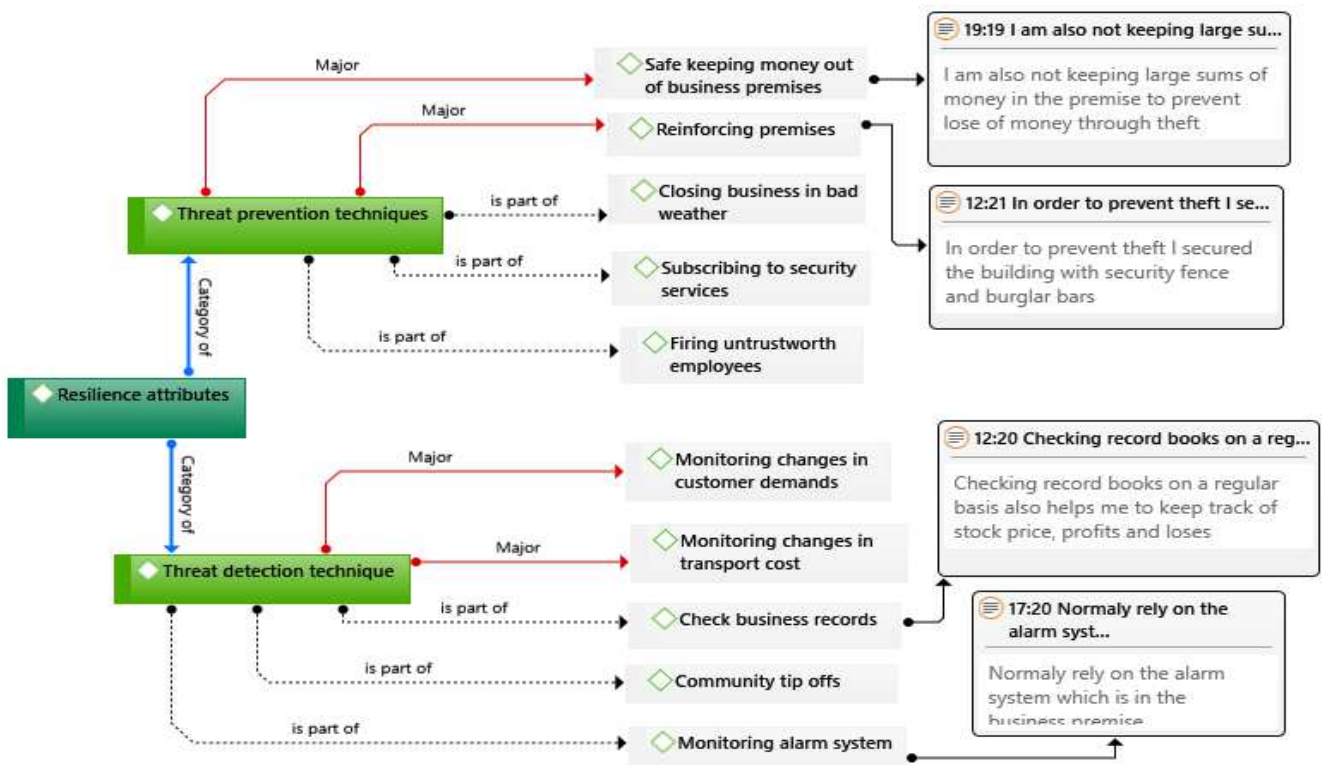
Major

Safe keeping money out of business premises

19:19 I am also not keeping large su...

I am also not keeping large sums of money in the premise to prevent lose of money through theft

Major

Reinforcing premises

Threat prevention techniques

is part of

Closing business in bad weather

12:21 In order to prevent theft I se...

In order to prevent theft I secured the building with security fence and burglar bars

is part of

Subscribing to security services

Category of

is part of

Firing untrustworth employees

Resilience attributes

Category of

Major

Monitoring changes in customer demands

12:20 Checking record books on a reg...

Checking record books on a regular basis also helps me to keep track of stock price, profits and loses

Major

Monitoring changes in transport cost

Threat detection technique

is part of

Check business records

17:20 Normaly rely on the alarm syst...

Normaly rely on the alarm system which is in the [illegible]

is part of

Community tip offs

is part of

Monitoring alarm system